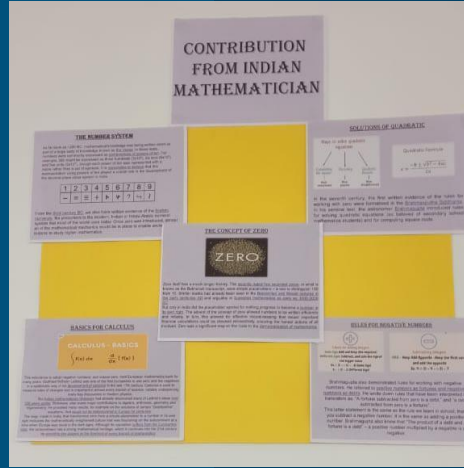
CONTRIBUTION FROM INDIAN MATHEMATICIAN

THE NUMBER SYSTEM

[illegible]

1 2 3 4 5 6 7 8 9

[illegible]

SOLUTIONS OF QUADRATIC

Quadratic formula

$x = \frac{-b \pm \sqrt{b^2-4ac}}{2a}$

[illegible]

THE CONCEPT OF ZERO

ZERO

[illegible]

BASICS FOR CALCULUS

CALCULUS - BASICS

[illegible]

RULES FOR NEGATIVE NUMBERS

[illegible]